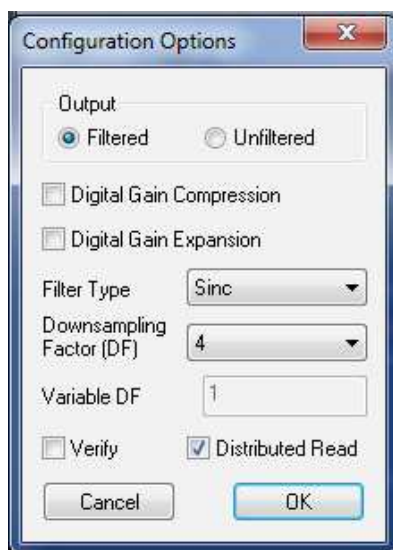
Configuration Options

x

Output

Filtered

Unfiltered

Digital Gain Compression

Digital Gain Expansion

Filter Type

Sinc

Downsampling Factor (DF)

4

Variable DF

1

Verify

Distributed Read

Cancel

OK